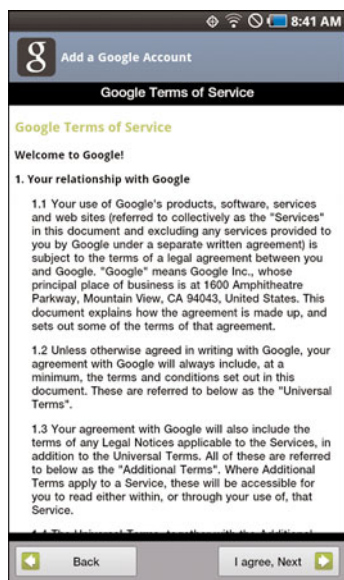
8:41 AM

8 Add a Google Account

Google Terms of Service

Google Terms of Service

Welcome to Google!

1. Your relationship with Google

1.1 Your use of Google's products, software, services and web sites (referred to collectively as the "Services" in this document and excluding any services provided to you by Google under a separate written agreement) is subject to the terms of a legal agreement between you and Google. "Google" means Google Inc., whose principal place of business is at 1600 Amphitheatre Parkway, Mountain View, CA 94043, United States. This document explains how the agreement is made up, and sets out some of the terms of that agreement.

1.2 Unless otherwise agreed in writing with Google, your agreement with Google will always include, at a minimum, the terms and conditions set out in this document. These are referred to below as the "Universal Terms".

1.3 Your agreement with Google will also include the terms of any Legal Notices applicable to the Services, in addition to the Universal Terms. All of these are referred to below as the "Additional Terms". Where Additional Terms apply to a Service, these will be accessible for you to read either within, or through your use of, that Service.

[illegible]

Back

I agree, Next